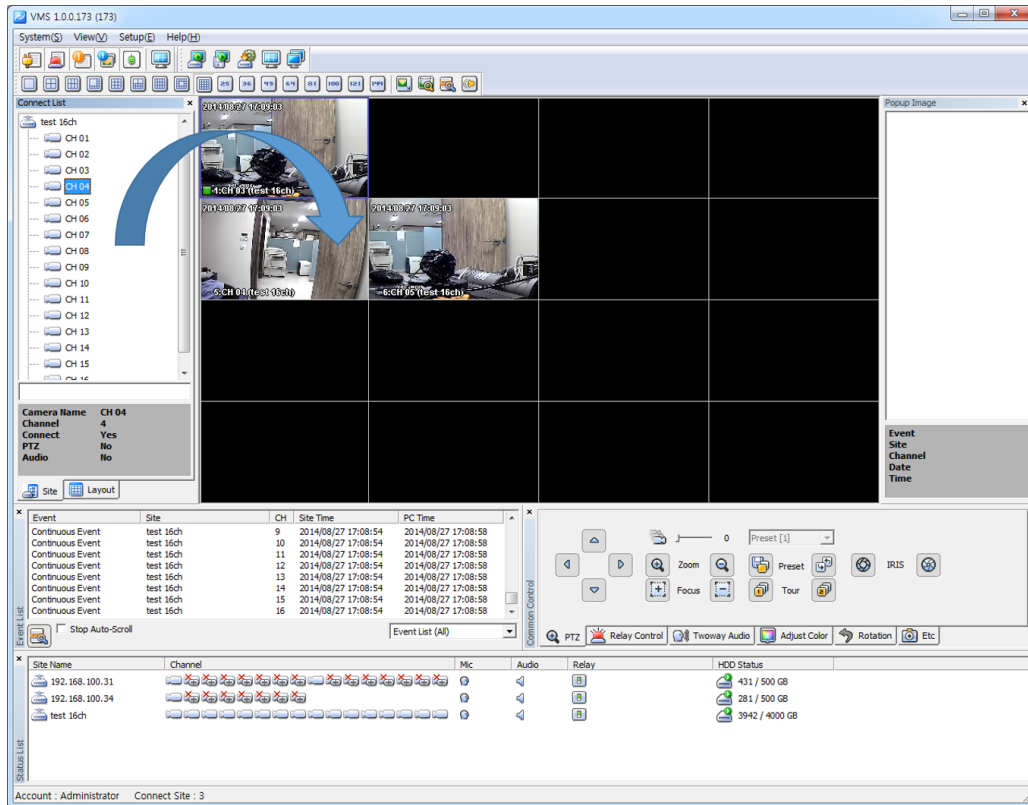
VMS 1.0.0.173 (173)

System(S) View(V) Setup(E) Help(H)

25 36 49 64 81 100 121 PIP

Connect List

test 16ch
CH 01
CH 02
CH 03
CH 04
CH 05
CH 06
CH 07
CH 08
CH 09
CH 10
CH 11
CH 12
CH 13
CH 14
CH 15
CH 16

Camera Name CH 04
Channel 4
Connect Yes
PTZ No
Audio No

Site Layout

2014/08/27 17:09:03
1:CH 03 (test 16ch)
2014/08/27 17:09:03
5:CH 04 (test 16ch)
2014/08/27 17:09:03
6:CH 05 (test 16ch)

Popup Image

Event
Site
Channel
Date
Time

| Event | Site | CH | Site Time | PC Time |
|---|---|---|---|---|
| Continuous Event | test 16ch | 9 | 2014/08/27 17:08:54 | 2014/08/27 17:08:58 |
| Continuous Event | test 16ch | 10 | 2014/08/27 17:08:54 | 2014/08/27 17:08:58 |
| Continuous Event | test 16ch | 11 | 2014/08/27 17:08:54 | 2014/08/27 17:08:58 |
| Continuous Event | test 16ch | 12 | 2014/08/27 17:08:54 | 2014/08/27 17:08:58 |
| Continuous Event | test 16ch | 13 | 2014/08/27 17:08:54 | 2014/08/27 17:08:58 |
| Continuous Event | test 16ch | 14 | 2014/08/27 17:08:54 | 2014/08/27 17:08:58 |
| Continuous Event | test 16ch | 15 | 2014/08/27 17:08:54 | 2014/08/27 17:08:58 |
| Continuous Event | test 16ch | 16 | 2014/08/27 17:08:54 | 2014/08/27 17:08:58 |

Stop Auto-Scroll
Event List (All)
Event List

0 Preset [1]
Zoom Preset IRIS
Focus Tour
Common Control
PTZ Relay Control Twoway Audio Adjust Color Rotation Etc

| Site Name | Channel | Mic | Audio | Relay | HDD Status |
|---|---|---|---|---|---|
| 192.168.100.31 | | | | | 431 / 500 GB |
| 192.168.100.34 | | | | | 281 / 500 GB |
| test 16ch | | | | | 3942 / 4000 GB |

Status List

Account : Administrator Connect Site : 3